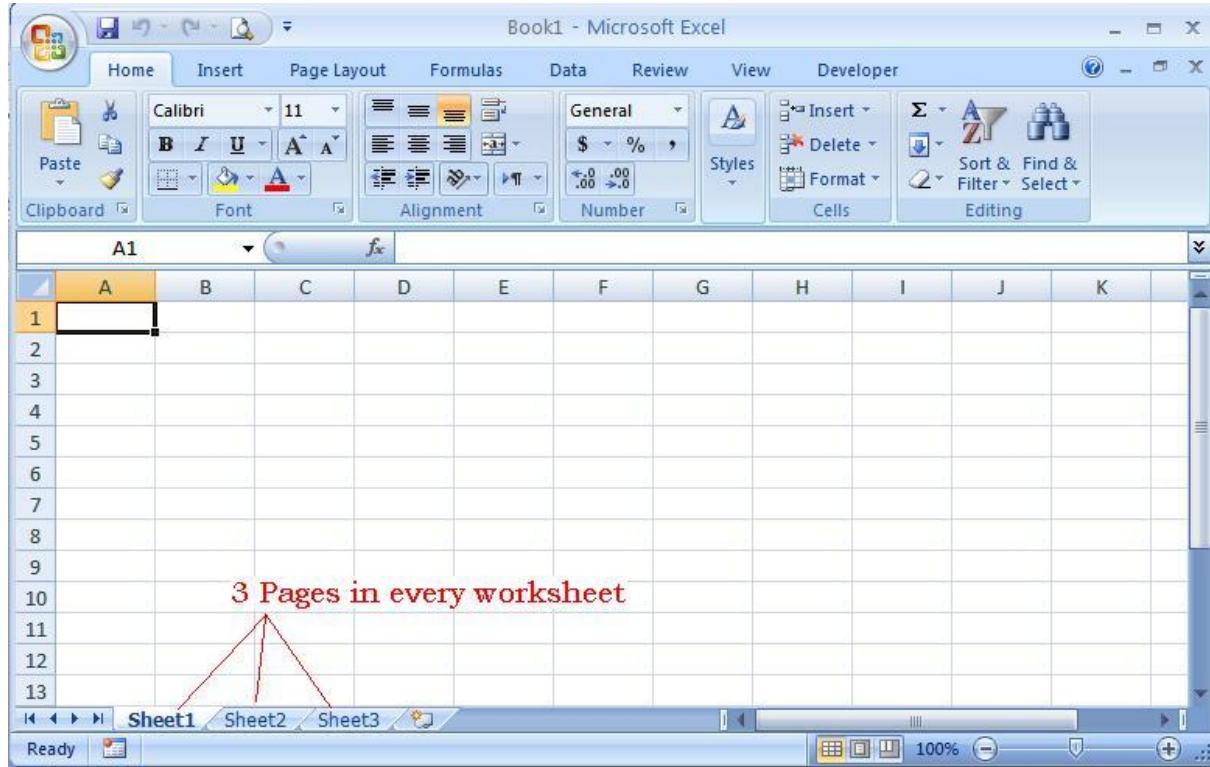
Book1 - Microsoft Excel

Home Insert Page Layout Formulas Data Review View Developer

Paste
Clipboard
Calibri 11
B I U A A
Font
Alignment
General
$ % ,
.00 .00
Number
Styles
Insert
Delete
Format
Cells
Σ
Sort & Filter
Find & Select
Editing

A1 $f_x$

| | A | B | C | D | E | F | G | H | I | J | K |
|---|---|---|---|---|---|---|---|---|---|---|---|
| 1 | | | | | | | | | | | |
| 2 | | | | | | | | | | | |
| 3 | | | | | | | | | | | |
| 4 | | | | | | | | | | | |
| 5 | | | | | | | | | | | |
| 6 | | | | | | | | | | | |
| 7 | | | | | | | | | | | |
| 8 | | | | | | | | | | | |
| 9 | | | | | | | | | | | |
| 10 | | | | | | | | | | | |
| 11 | | | | | | | | | | | |
| 12 | | | | | | | | | | | |
| 13 | | | | | | | | | | | |

3 Pages in every worksheet

Sheet1 Sheet2 Sheet3

Ready 100%